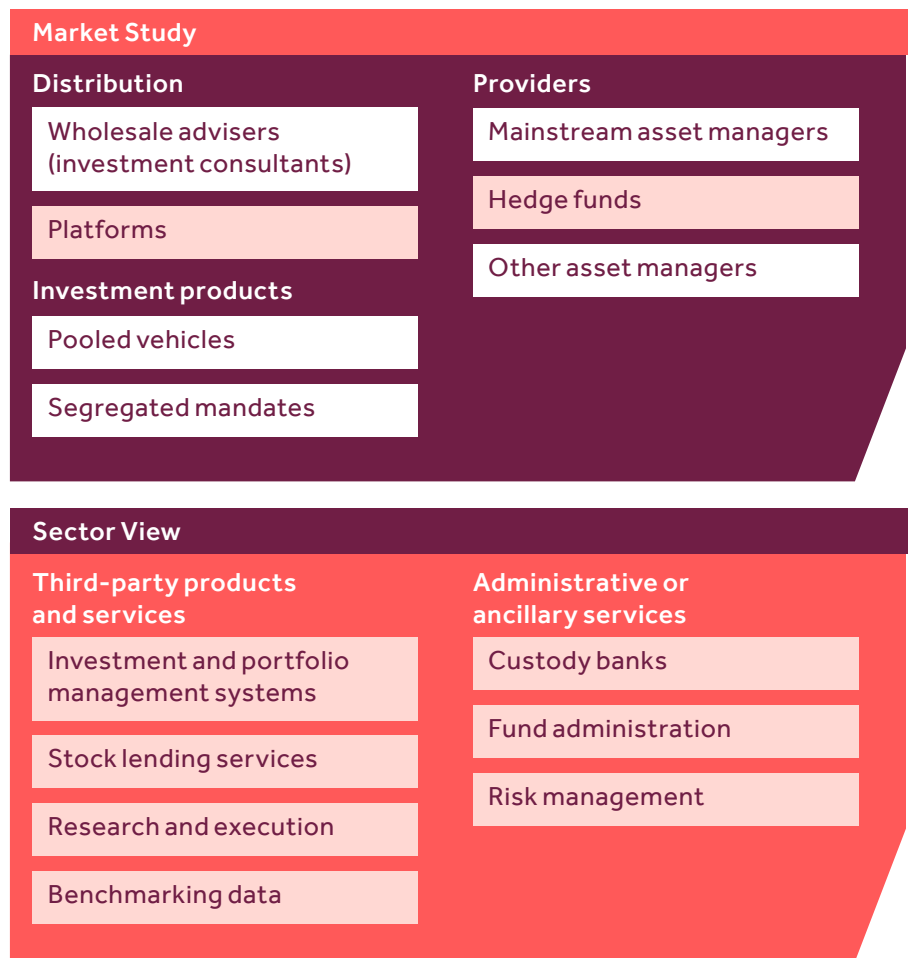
Market Study

Distribution

Wholesale advisers (investment consultants)

Platforms

Investment products

Pooled vehicles

Segregated mandates

Providers

Mainstream asset managers

Hedge funds

Other asset managers

Sector View

Third-party products and services

Investment and portfolio management systems

Stock lending services

Research and execution

Benchmarking data

Administrative or ancillary services

Custody banks

Fund administration

Risk management